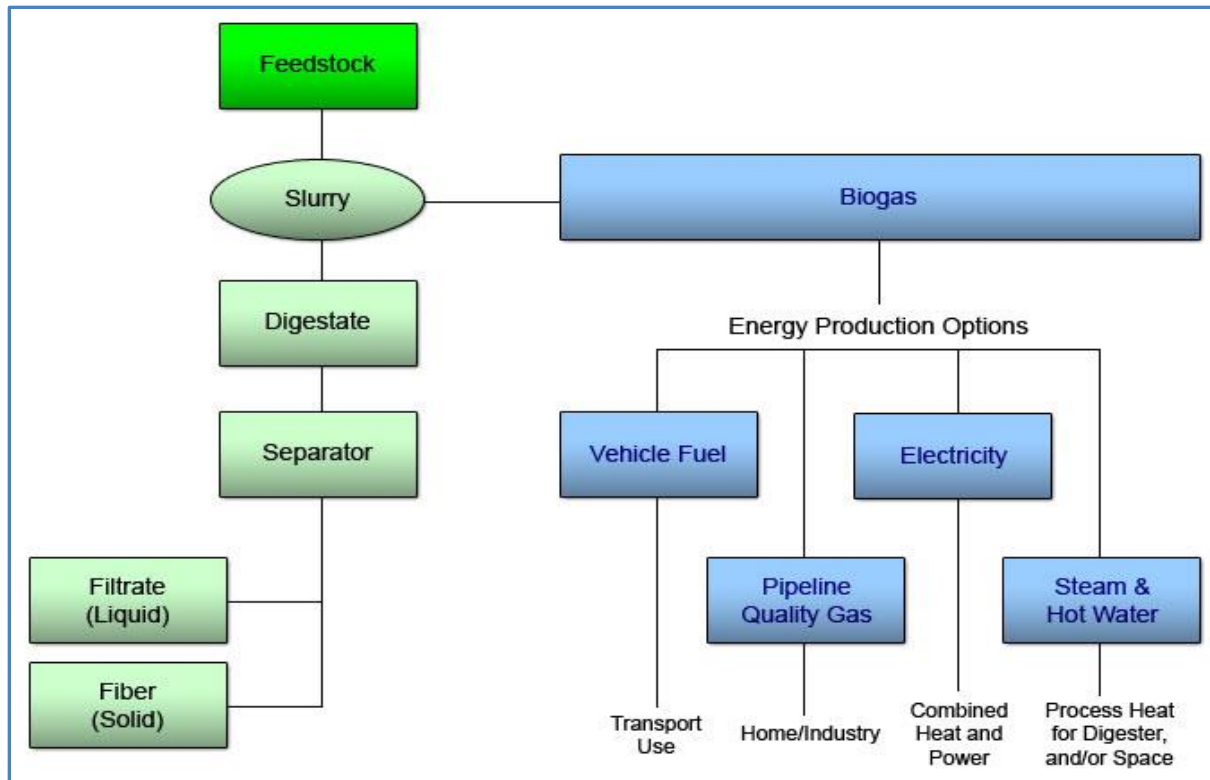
Feedstock

Slurry

Biogas

Digestate

Energy Production Options

Separator

Vehicle Fuel

Electricity

Filtrate (Liquid)

Pipeline Quality Gas

Steam & Hot Water

Fiber (Solid)

Transport Use

Home/Industry

Combined Heat and Power

Process Heat for Digester, and/or Space